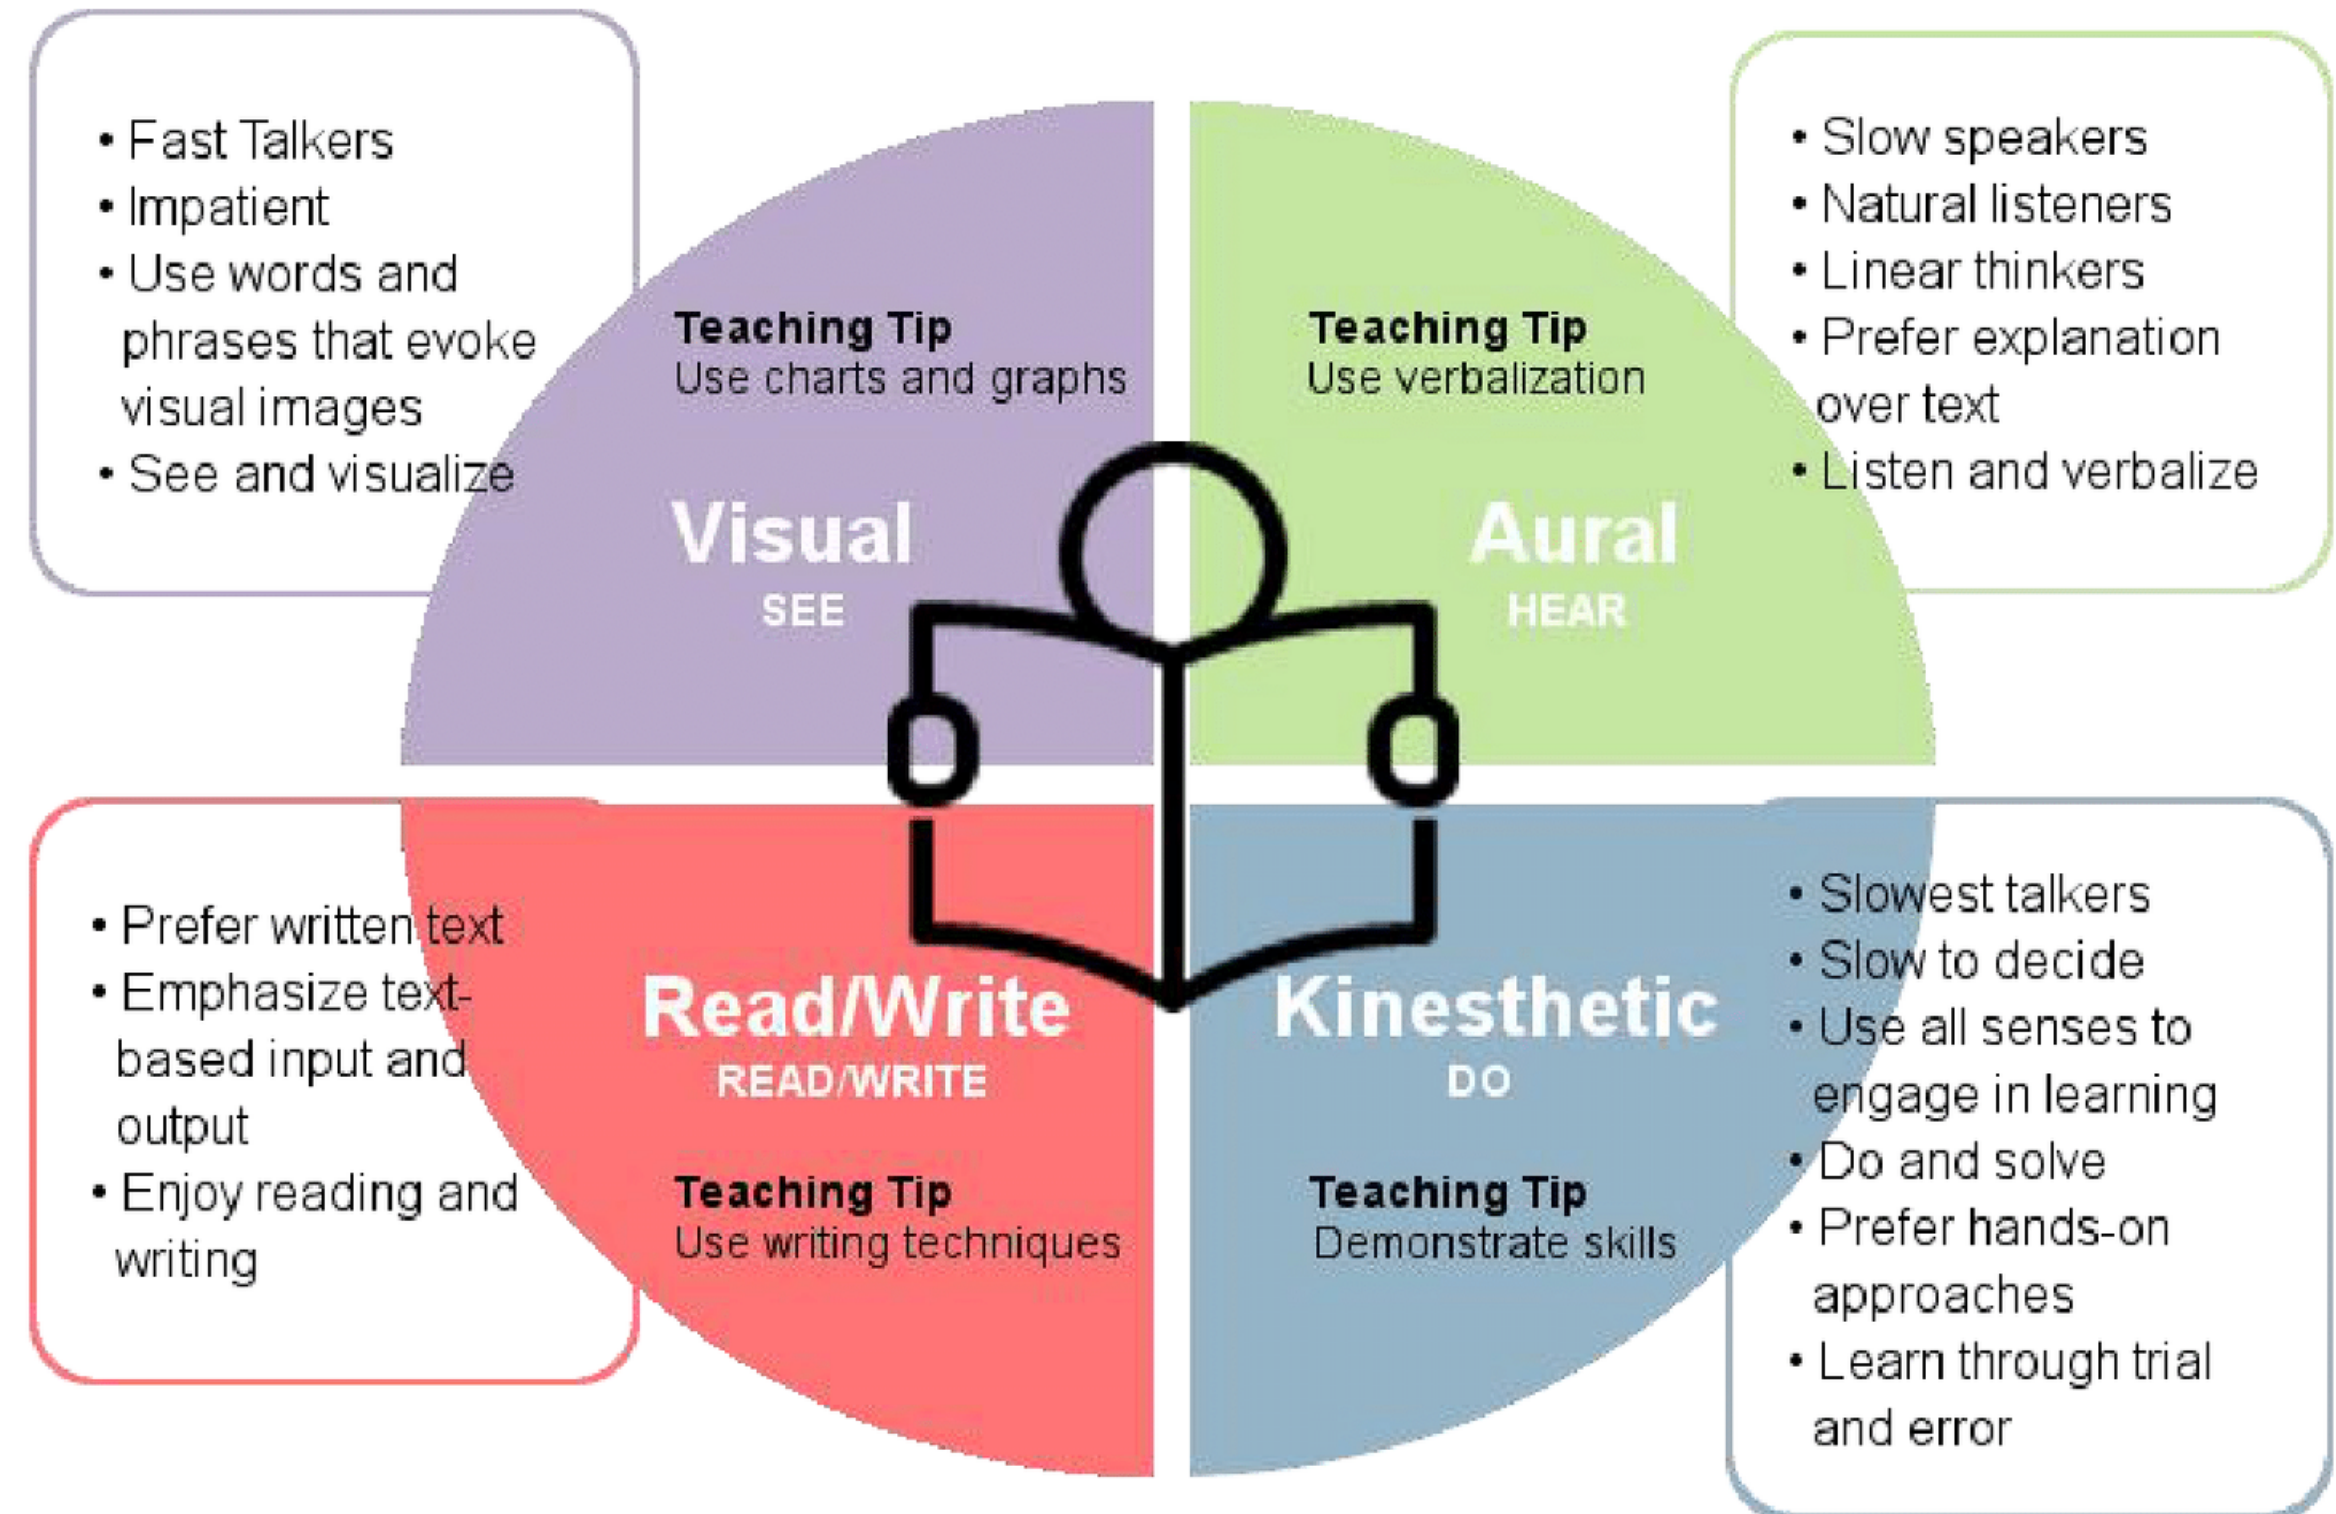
• Fast Talkers
• Impatient
• Use words and phrases that evoke visual images
• See and visualize

Teaching Tip
Use charts and graphs

Visual
SEE

Teaching Tip
Use verbalization

Aural
HEAR

• Slow speakers
• Natural listeners
• Linear thinkers
• Prefer explanation over text
• Listen and verbalize

• Prefer written text
• Emphasize text-based input and output
• Enjoy reading and writing

Read/Write
READ/WRITE

Teaching Tip
Use writing techniques

Kinesthetic
DO

Teaching Tip
Demonstrate skills

• Slowest talkers
• Slow to decide
• Use all senses to engage in learning
• Do and solve
• Prefer hands-on approaches
• Learn through trial and error